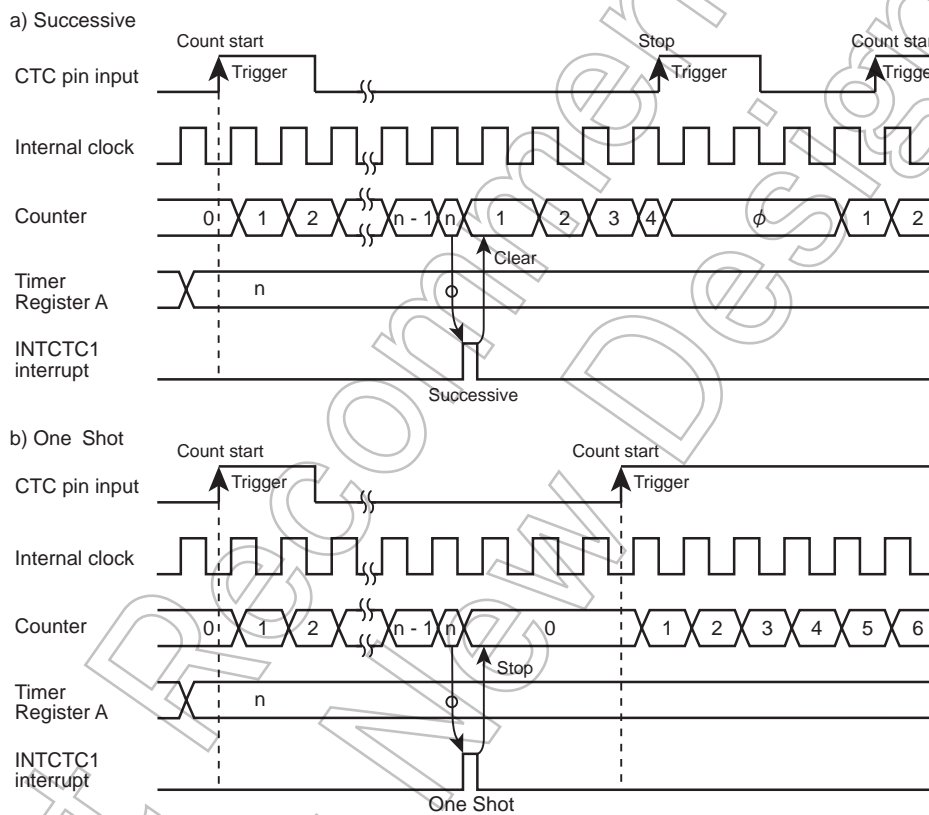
a) Successive

Count start
Trigger
Stop
Trigger
Count star
Trigge

CTC pin input

Internal clock

Counter
0
1
2
n - 1
n
1
2
3
4
$\phi$
1
2

Clear

Timer Register A
n

INTCTC1 interrupt

Successive

b) One Shot

Count start
Trigger
Count start
Trigger

CTC pin input

Internal clock

Counter
0
1
2
n - 1
n
0
1
2
3
4
5
6

Stop

Timer Register A
n

INTCTC1 interrupt

One Shot

Not Recommended for New Design